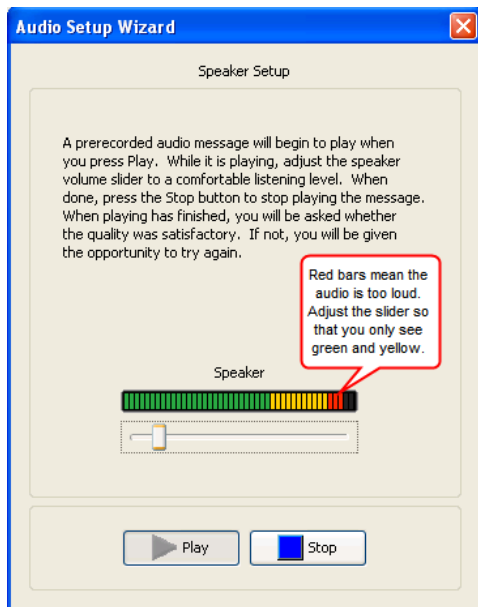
Audio Setup Wizard

Speaker Setup

A prerecorded audio message will begin to play when you press Play. While it is playing, adjust the speaker volume slider to a comfortable listening level. When done, press the Stop button to stop playing the message. When playing has finished, you will be asked whether the quality was satisfactory. If not, you will be given the opportunity to try again.

Red bars mean the audio is too loud. Adjust the slider so that you only see green and yellow.

Speaker

Play

Stop